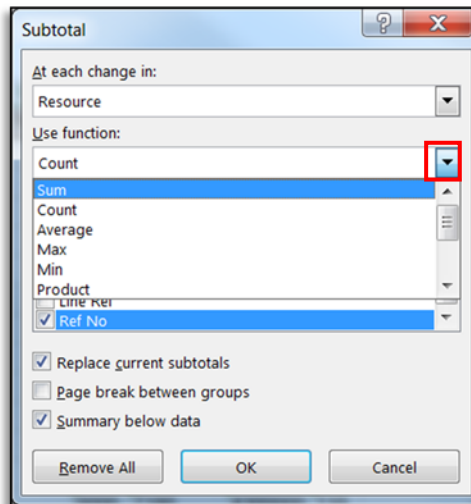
Subtotal

?

X

At each change in:

Resource

Use function:

Count

Sum
Count
Average
Max
Min
Product

Line Ref
Ref No

Replace current subtotals

Page break between groups

Summary below data

Remove All

OK

Cancel